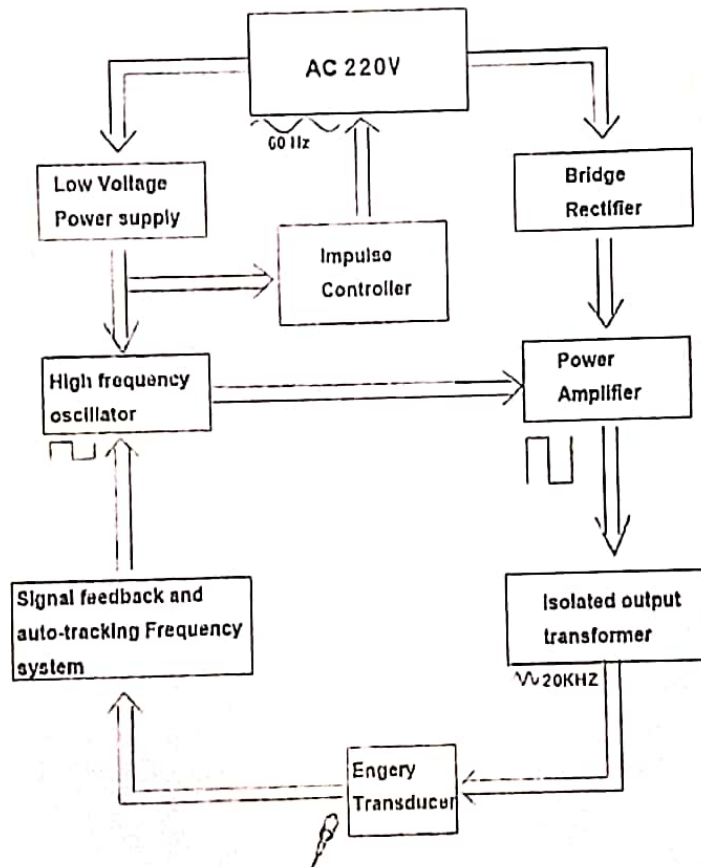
AC 220V

60 Hz

Low Voltage Power supply

Impulse Controller

Bridge Rectifier

High frequency oscillator

Power Amplifier

Signal feedback and auto-tracking Frequency system

Isolated output transformer

20KHZ

Engery Transducer